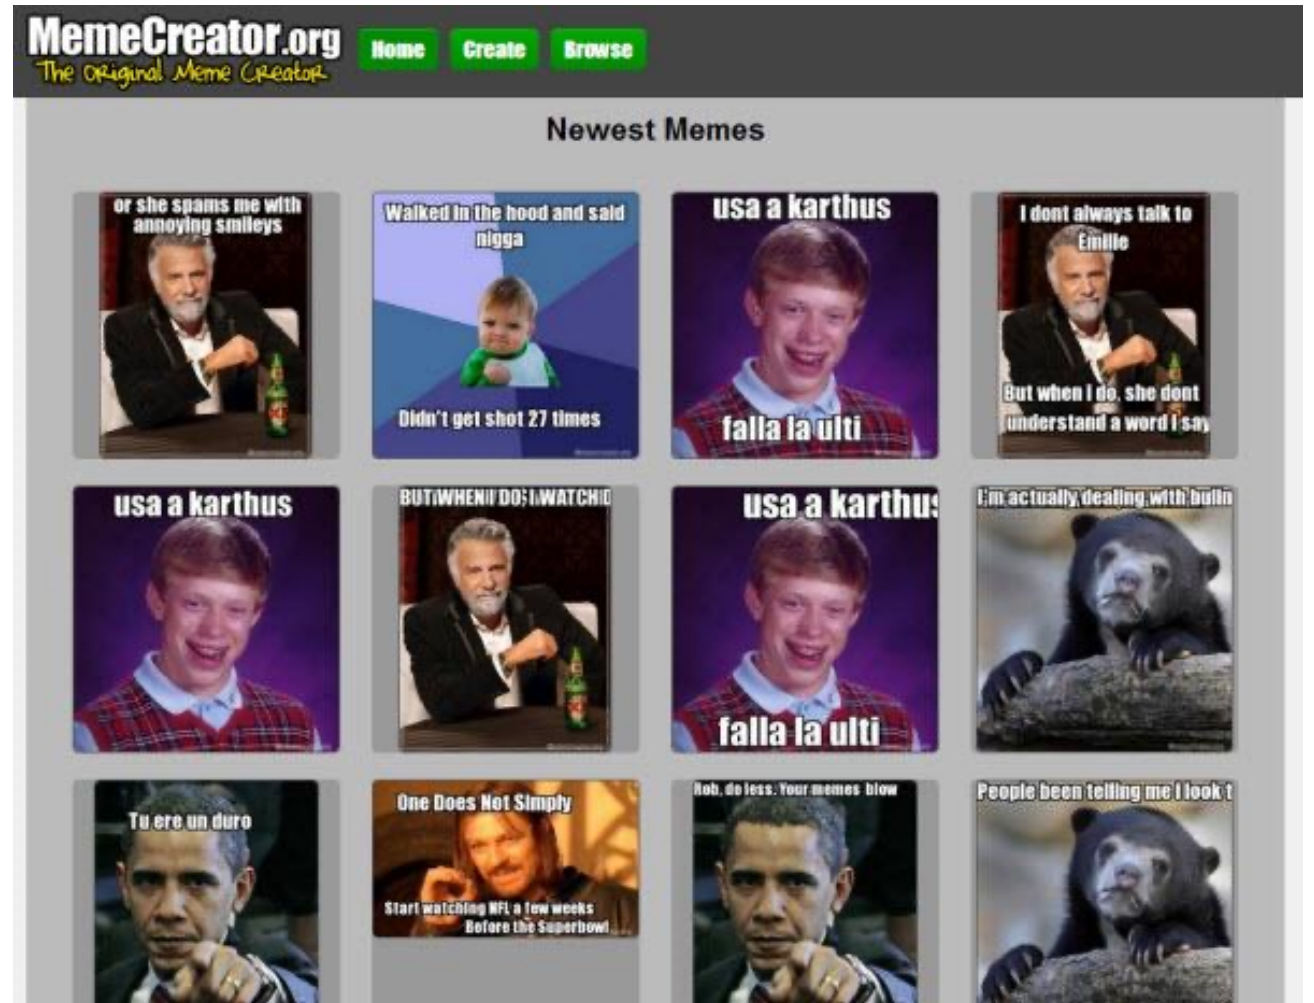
MemeCreator.org
The Original Meme Creator

Home Create Browse

Newest Memes

or she spams me with annoying smileys

Walked in the hood and said nigga

Didn't get shot 27 times

usa a karthus

falla la ulti

I dont always talk to Emilie

But when I do, she dont understand a word I say

usa a karthus

BUT WHEN I DO, I WATCHID

usa a karthus

falla la ulti

I'm actually dealing with bullin

Tu ere un duro

One Does Not Simply

Start watching NFL a few weeks Before the Superbowl

Rob, do less. Your memes blow

People been telling me I look t